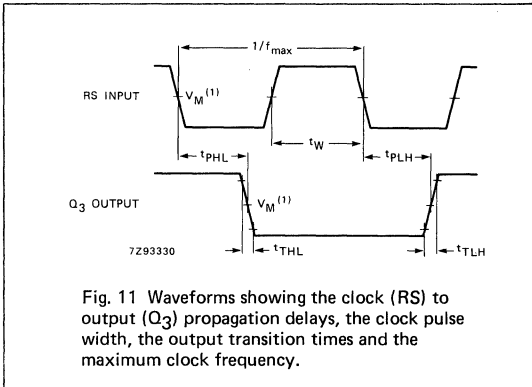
$1/f_{max}$

RS INPUT

$V_M^{(1)}$

$t_W$

$t_{PHL}$

$t_{PLH}$

$Q_3$ OUTPUT

$V_M^{(1)}$

7Z93330

$t_{THL}$

$t_{TLH}$

Fig. 11 Waveforms showing the clock (RS) to output ($Q_3$) propagation delays, the clock pulse width, the output transition times and the maximum clock frequency.